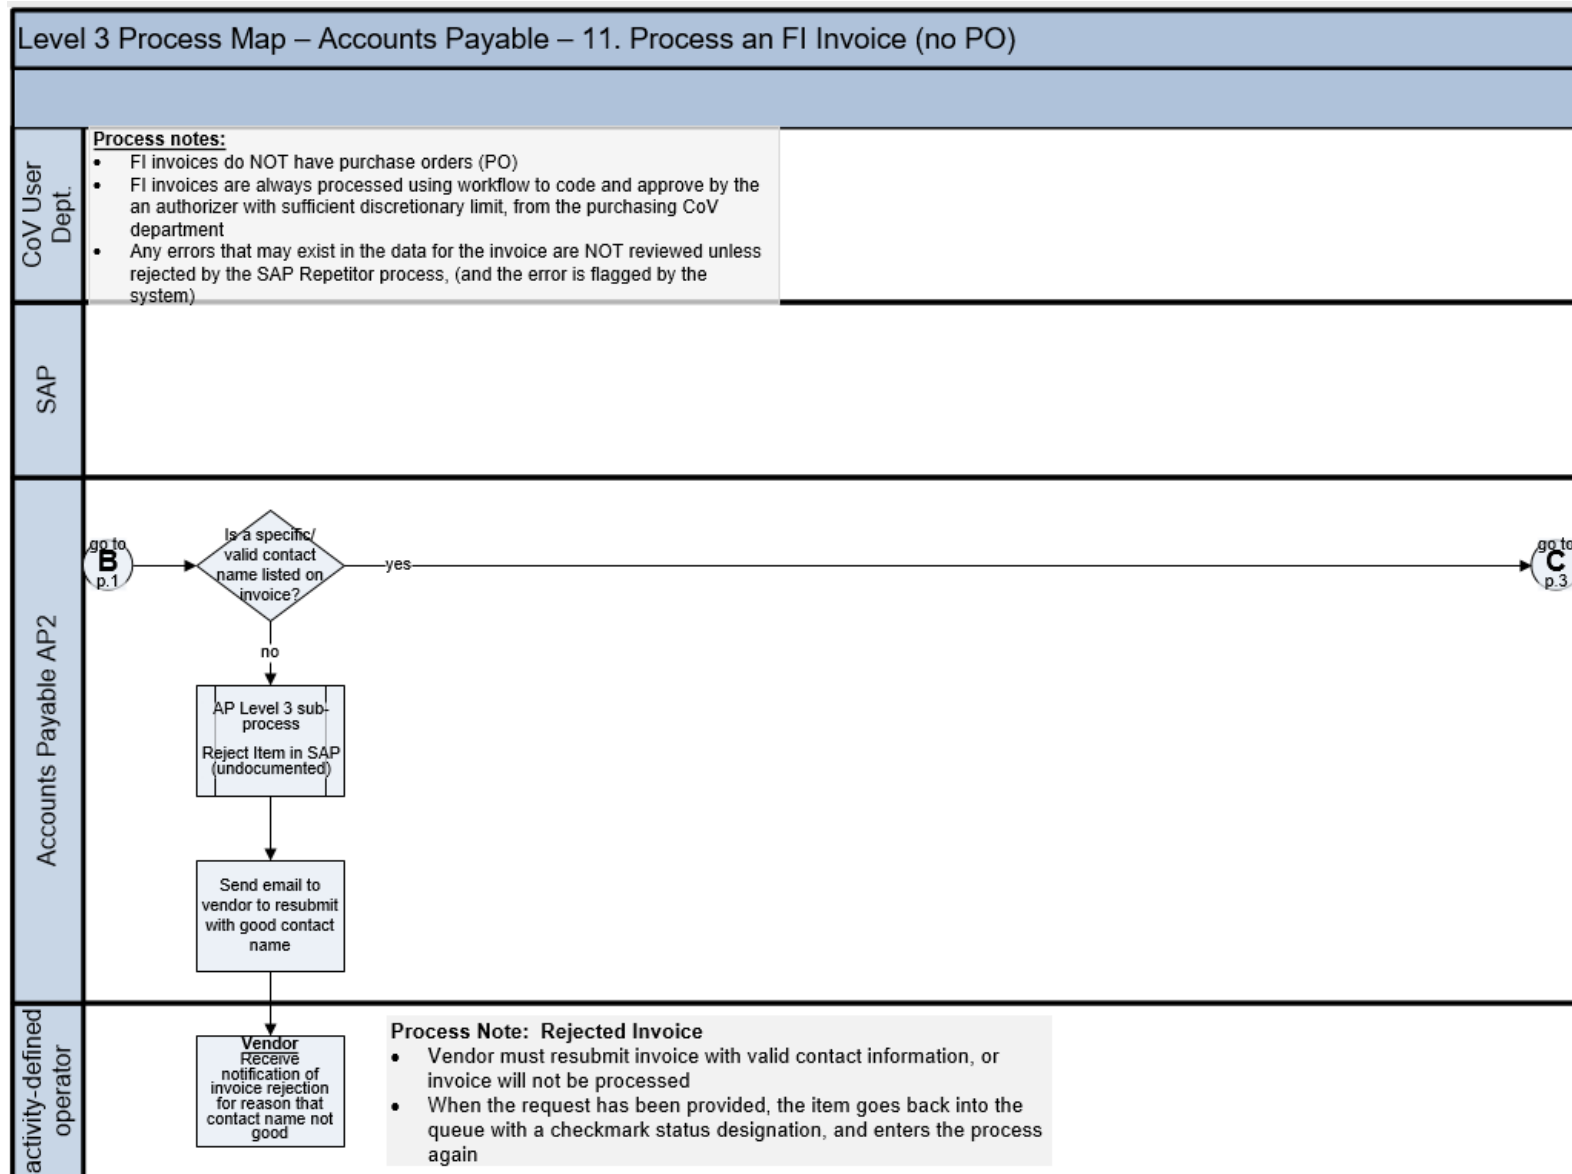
Level 3 Process Map – Accounts Payable – 11. Process an FI Invoice (no PO)

CoV User Dept.

Process notes:
- FI invoices do NOT have purchase orders (PO)
- FI invoices are always processed using workflow to code and approve by the an authorizer with sufficient discretionary limit, from the purchasing CoV department
- Any errors that may exist in the data for the invoice are NOT reviewed unless rejected by the SAP Repetitor process, (and the error is flagged by the system)

SAP

Accounts Payable AP2

go to B p.1

Is a specific/ valid contact name listed on invoice?

yes

go to C p.3

no

AP Level 3 sub-process

Reject Item in SAP (undocumented)

Send email to vendor to resubmit with good contact name

activity-defined operator

Vendor
Receive notification of invoice rejection for reason that contact name not good

Process Note: Rejected Invoice
- Vendor must resubmit invoice with valid contact information, or invoice will not be processed
- When the request has been provided, the item goes back into the queue with a checkmark status designation, and enters the process again